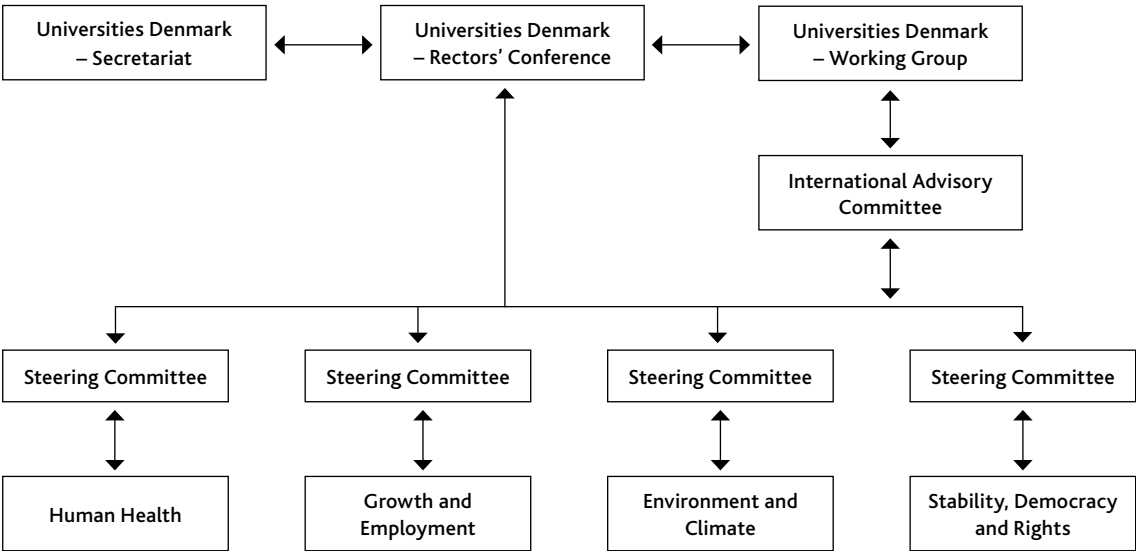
Universities Denmark – Secretariat

Universities Denmark – Rectors' Conference

Universities Denmark – Working Group

International Advisory Committee

Steering Committee

Steering Committee

Steering Committee

Steering Committee

Human Health

Growth and Employment

Environment and Climate

Stability, Democracy and Rights